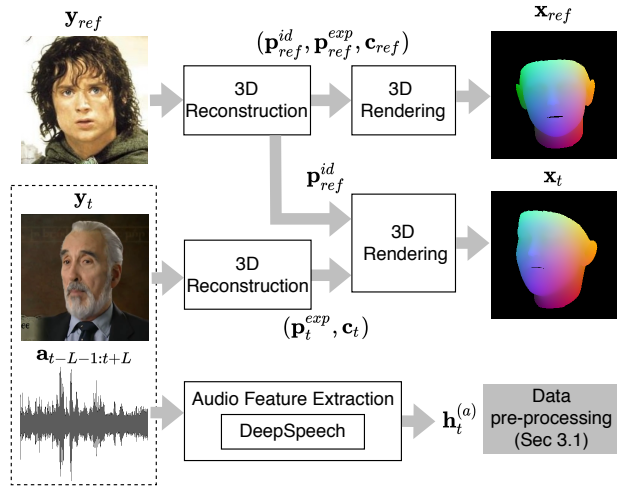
$\mathbf{y}_{ref}$

$(\mathbf{p}_{ref}^{id}, \mathbf{p}_{ref}^{exp}, \mathbf{c}_{ref})$

3D Reconstruction

3D Rendering

$\mathbf{x}_{ref}$

$\mathbf{p}_{ref}^{id}$

$\mathbf{y}_t$

$\mathbf{x}_t$

3D Reconstruction

3D Rendering

$(\mathbf{p}_t^{exp}, \mathbf{c}_t)$

$\mathbf{a}_{t-L-1:t+L}$

Audio Feature Extraction

DeepSpeech

$\mathbf{h}_t^{(a)}$

Data pre-processing (Sec 3.1)